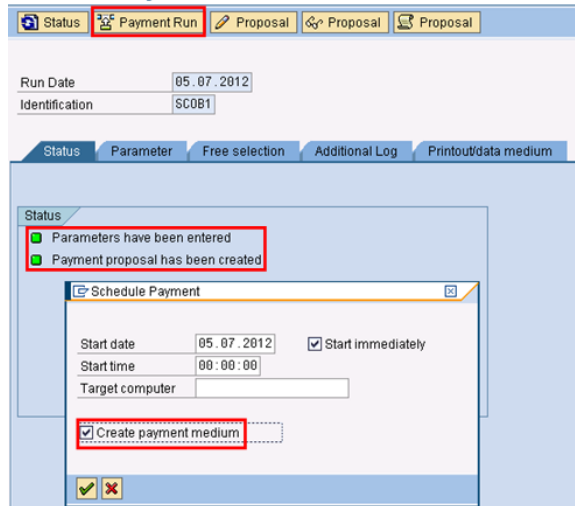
Status | Payment Run | Proposal | Proposal | Proposal

Run Date 05.07.2012
Identification SC0B1

Status | Parameter | Free selection | Additional Log | Printout/data medium

Status
Parameters have been entered
Payment proposal has been created

Schedule Payment

Start date 05.07.2012
Start immediately
Start time 00:00:00
Target computer

Create payment medium